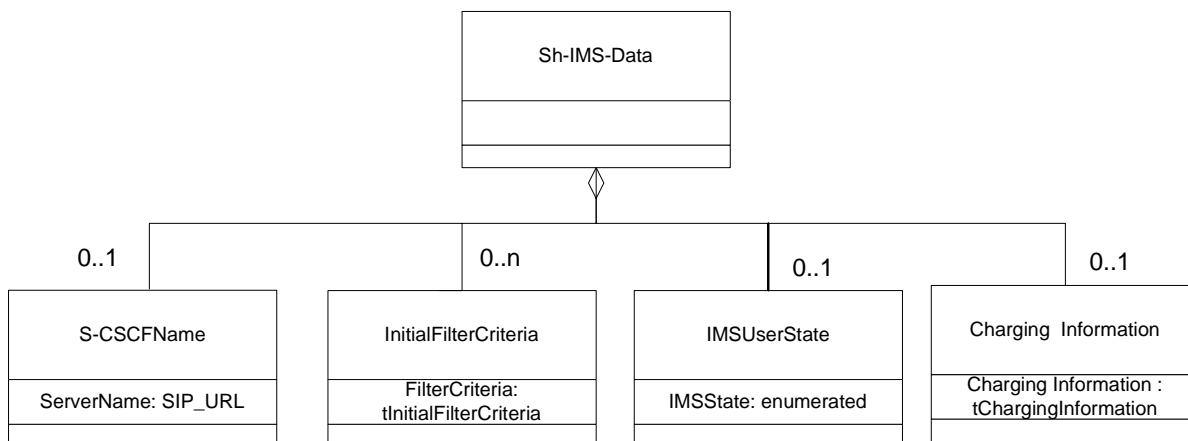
Sh-IMS-Data

0..1

S-CSCFName

ServerName: SIP_URL

0..n

InitialFilterCriteria

FilterCriteria: tInitialFilterCriteria

0..1

IMSUserState

IMSState: enumerated

0..1

Charging Information

Charging Information : tChargingInformation